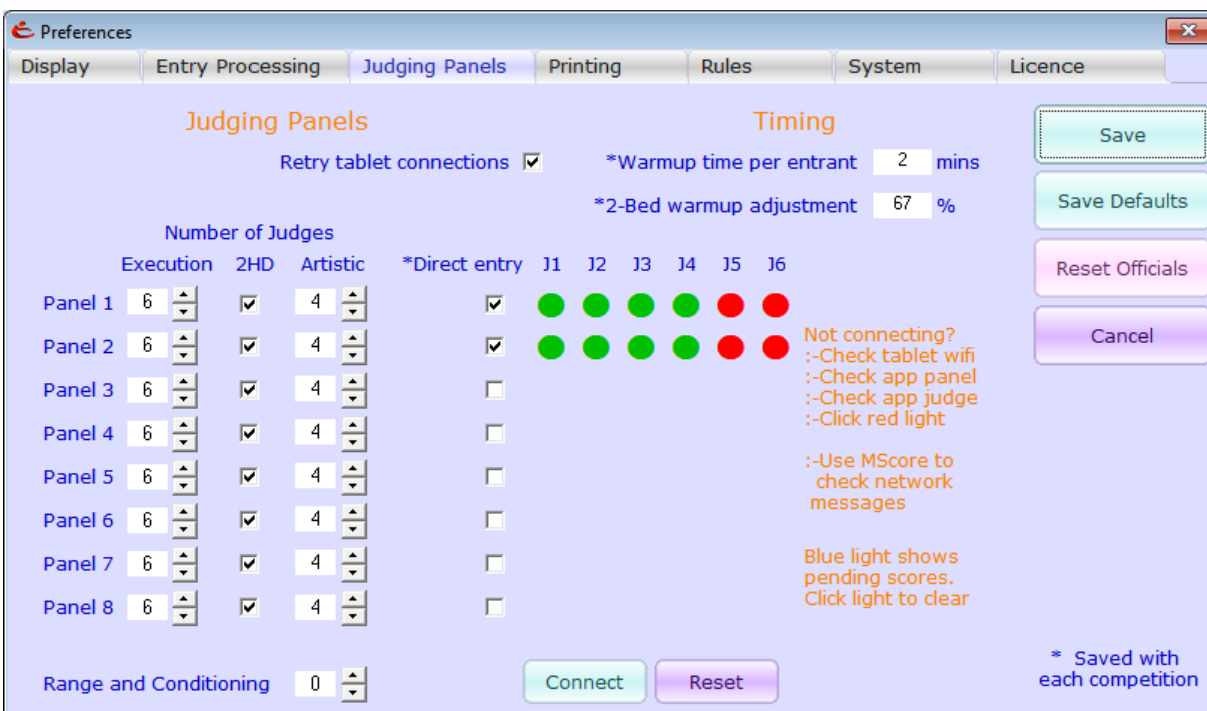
Preferences

Display | Entry Processing | Judging Panels | Printing | Rules | System | Licence

Judging Panels

Retry tablet connections

Timing

*Warmup time per entrant 2 mins

*2-Bed warmup adjustment 67 %

Save

Save Defaults

Reset Officials

Cancel

Number of Judges

| | Execution | 2HD | Artistic | *Direct entry | J1 | J2 | J3 | J4 | J5 | J6 |
|---|---|---|---|---|---|---|---|---|---|---|
| Panel 1 | 6 | | 4 | | | | | | | |
| Panel 2 | 6 | | 4 | | | | | | | |
| Panel 3 | 6 | | 4 | | | | | | | |
| Panel 4 | 6 | | 4 | | | | | | | |
| Panel 5 | 6 | | 4 | | | | | | | |
| Panel 6 | 6 | | 4 | | | | | | | |
| Panel 7 | 6 | | 4 | | | | | | | |
| Panel 8 | 6 | | 4 | | | | | | | |

Not connecting?
:-Check tablet wifi
:-Check app panel
:-Check app judge
:-Click red light

:-Use MScore to check network messages

Blue light shows pending scores. Click light to clear

Range and Conditioning 0

Connect

Reset

* Saved with each competition